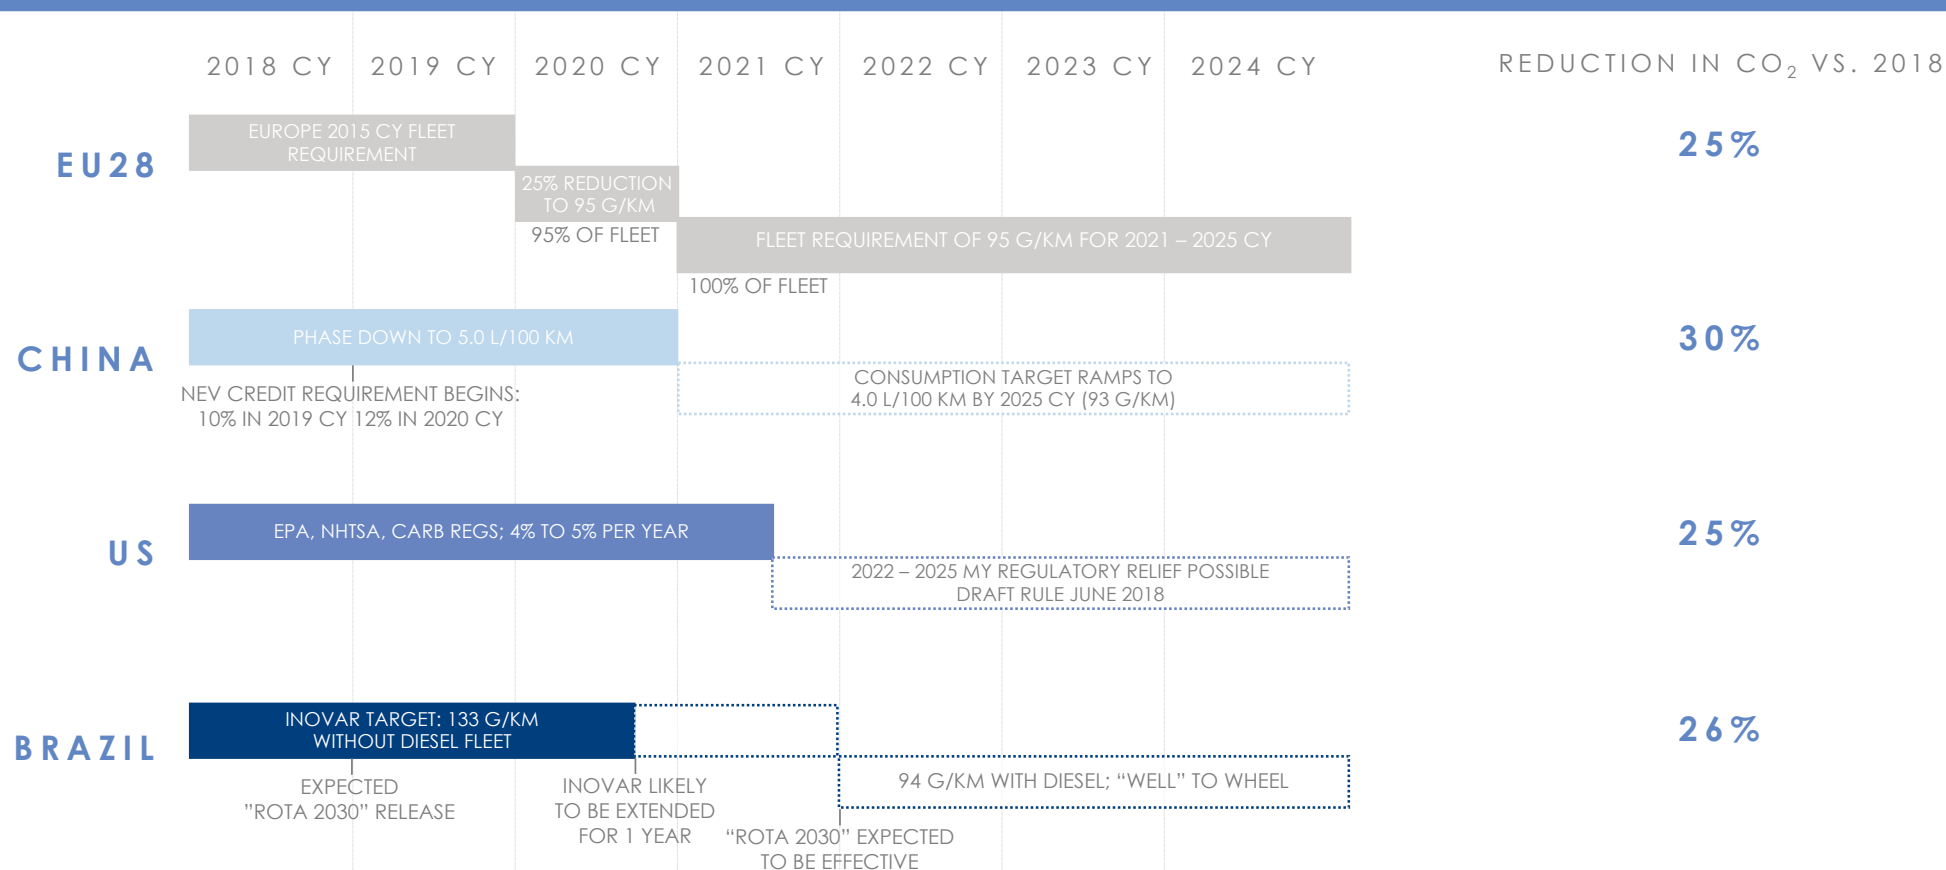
2018 CY 2019 CY 2020 CY 2021 CY 2022 CY 2023 CY 2024 CY

REDUCTION IN $CO_2$ VS. 2018

EU28

EUROPE 2015 CY FLEET REQUIREMENT

25% REDUCTION TO 95 G/KM

95% OF FLEET

FLEET REQUIREMENT OF 95 G/KM FOR 2021 – 2025 CY

100% OF FLEET

25%

CHINA

PHASE DOWN TO 5.0 L/100 KM

NEV CREDIT REQUIREMENT BEGINS: 10% IN 2019 CY 12% IN 2020 CY

CONSUMPTION TARGET RAMPS TO 4.0 L/100 KM BY 2025 CY (93 G/KM)

30%

US

EPA, NHTSA, CARB REGS; 4% TO 5% PER YEAR

2022 – 2025 MY REGULATORY RELIEF POSSIBLE DRAFT RULE JUNE 2018

25%

BRAZIL

INOVAR TARGET: 133 G/KM WITHOUT DIESEL FLEET

94 G/KM WITH DIESEL; “WELL” TO WHEEL

EXPECTED "ROTA 2030" RELEASE

INOVAR LIKELY TO BE EXTENDED FOR 1 YEAR

“ROTA 2030” EXPECTED TO BE EFFECTIVE

26%